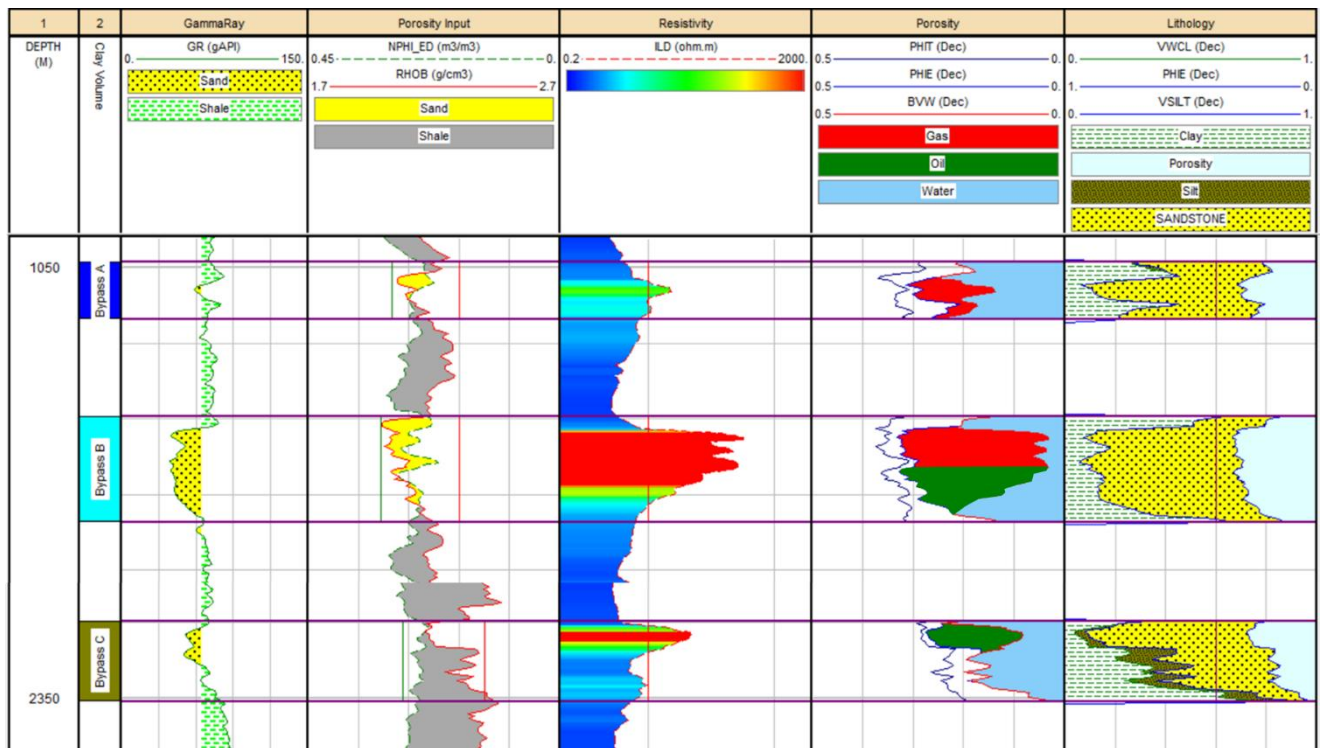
| 1 | 2 | GammaRay | Porosity Input | Resistivity | Porosity | Lithology |
|---|---|---|---|---|---|---|
| DEPTH (M) | Clay Volume | GR (gAPI) 0. 150. Sand Shale | NPHI_ED (m3/m3) 0.45 0. RHOB (g/cm3) 1.7 2.7 Sand Shale | ILD (ohm.m) 0.2 2000. | PHIT (Dec) 0.5 0. PHIE (Dec) 0.5 0. BVW (Dec) 0.5 0. Gas Oil Water | VWCL (Dec) 0. 1. PHIE (Dec) 1. 0. VSILT (Dec) 0. 1. Clay Porosity Silt SANDSTONE |

1050

Bypass A

Bypass B

Bypass C

2350